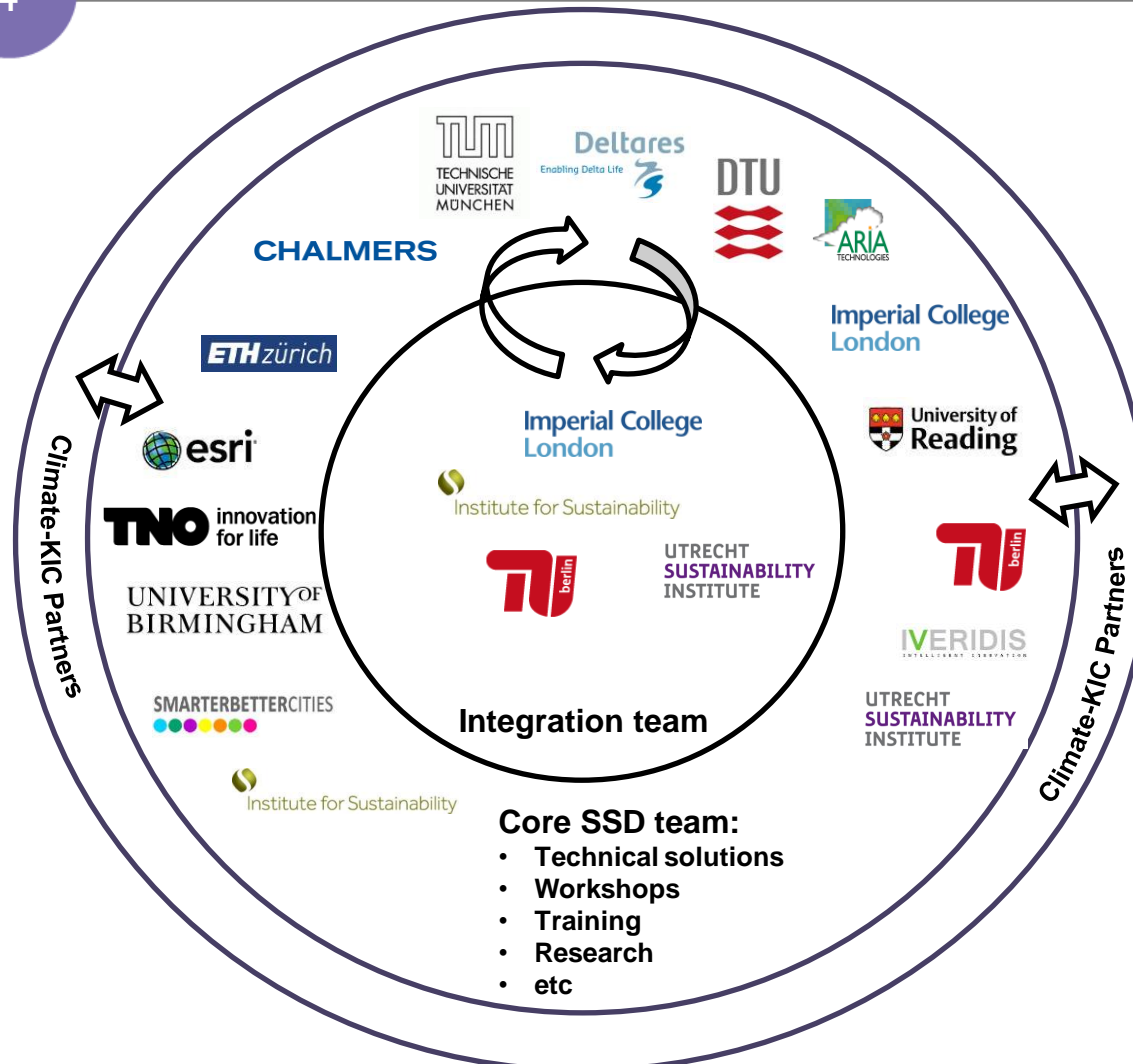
TECHNISCHE UNIVERSITÄT MÜNCHEN

Deltares
Enabling Delta Life

DTU

ARIA TECHNOLOGIES

CHALMERS

Imperial College London

ETH zürich

Climate-KIC Partners

esri

TNO innovation for life

UNIVERSITY OF BIRMINGHAM

SMARTERBETTERCITIES

Institute for Sustainability

Imperial College London

Institute for Sustainability

UTRECHT SUSTAINABILITY INSTITUTE

berlin

Integration team

University of Reading

berlin

IVERIDIS

UTRECHT SUSTAINABILITY INSTITUTE

Climate-KIC Partners

Core SSD team:
• Technical solutions
• Workshops
• Training
• Research
• etc